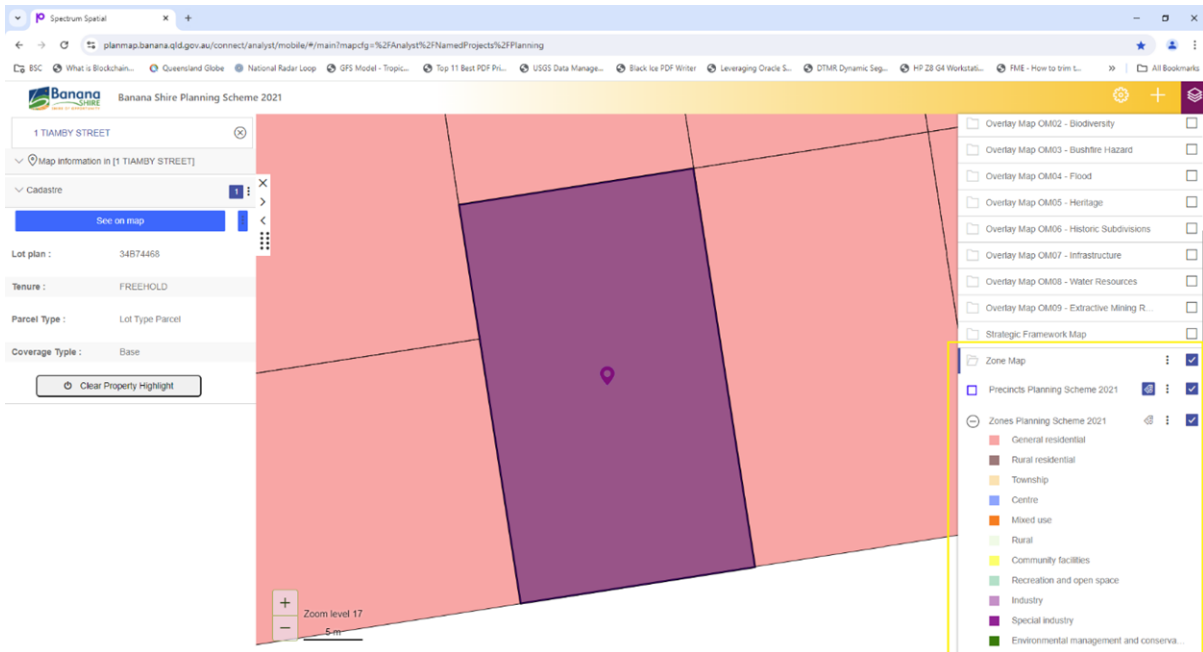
Spectrum Spatial

planmap.banana.qld.gov.au/connect/analyst/mobile/#/main?mapcfg=%2FAnalyst%2FNamedProjects%2FPlanning

BSC | What is Blockchain... | Queensland Globe | National Radar Loop | GFS Model - Tropic... | Top 11 Best PDF Pri... | USGS Data Manage... | Black Ice PDF Writer | Leveraging Oracle S... | DTMR Dynamic Seg... | HP Z8 G4 Workstati... | FME - How to trim t... | All Bookmarks

Banana SHIRE

Banana Shire Planning Scheme 2021

1 TIAMBY STREET

Map information in [1 TIAMBY STREET]

Cadastre

1

See on map

Lot plan : 34B74468

Tenure : FREEHOLD

Parcel Type : Lot Type Parcel

Coverage Type : Base

Clear Property Highlight

Overlay Map OM02 - Biodiversity
Overlay Map OM03 - Bushfire Hazard
Overlay Map OM04 - Flood
Overlay Map OM05 - Heritage
Overlay Map OM06 - Historic Subdivisions
Overlay Map OM07 - Infrastructure
Overlay Map OM08 - Water Resources
Overlay Map OM09 - Extractive Mining R...
Strategic Framework Map
Zone Map
Precincts Planning Scheme 2021
Zones Planning Scheme 2021
General residential
Rural residential
Township
Centre
Mixed use
Rural
Community facilities
Recreation and open space
Industry
Special industry
Environmental management and conserva...

Zoom level 17
5 m